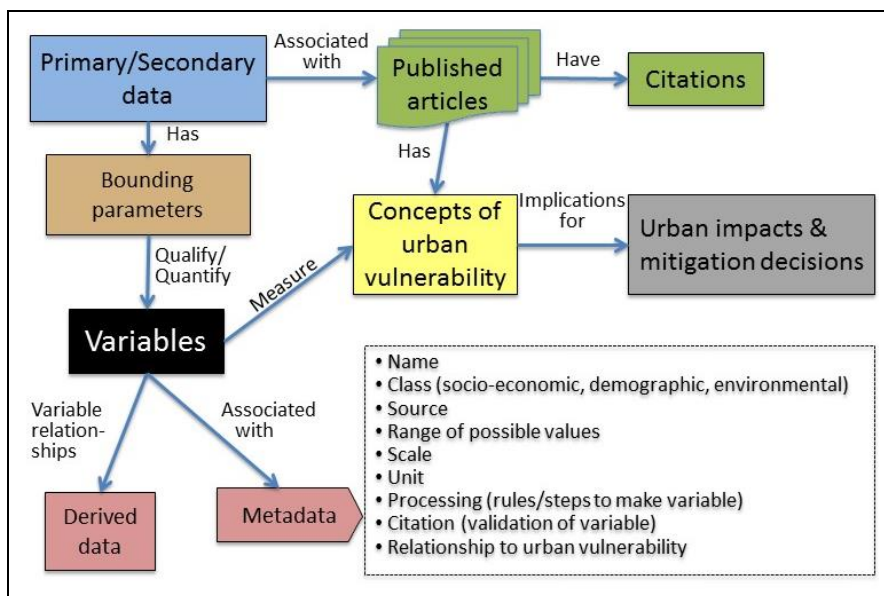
Primary/Secondary data

Associated with

Published articles

Have

Citations

Has

Bounding parameters

Has

Concepts of urban vulnerability

Implications for

Urban impacts & mitigation decisions

Qualify/ Quantify

Measure

Variables

Variable relationships

Associated with

Derived data

Metadata

• Name
• Class (socio-economic, demographic, environmental)
• Source
• Range of possible values
• Scale
• Unit
• Processing (rules/steps to make variable)
• Citation (validation of variable)
• Relationship to urban vulnerability